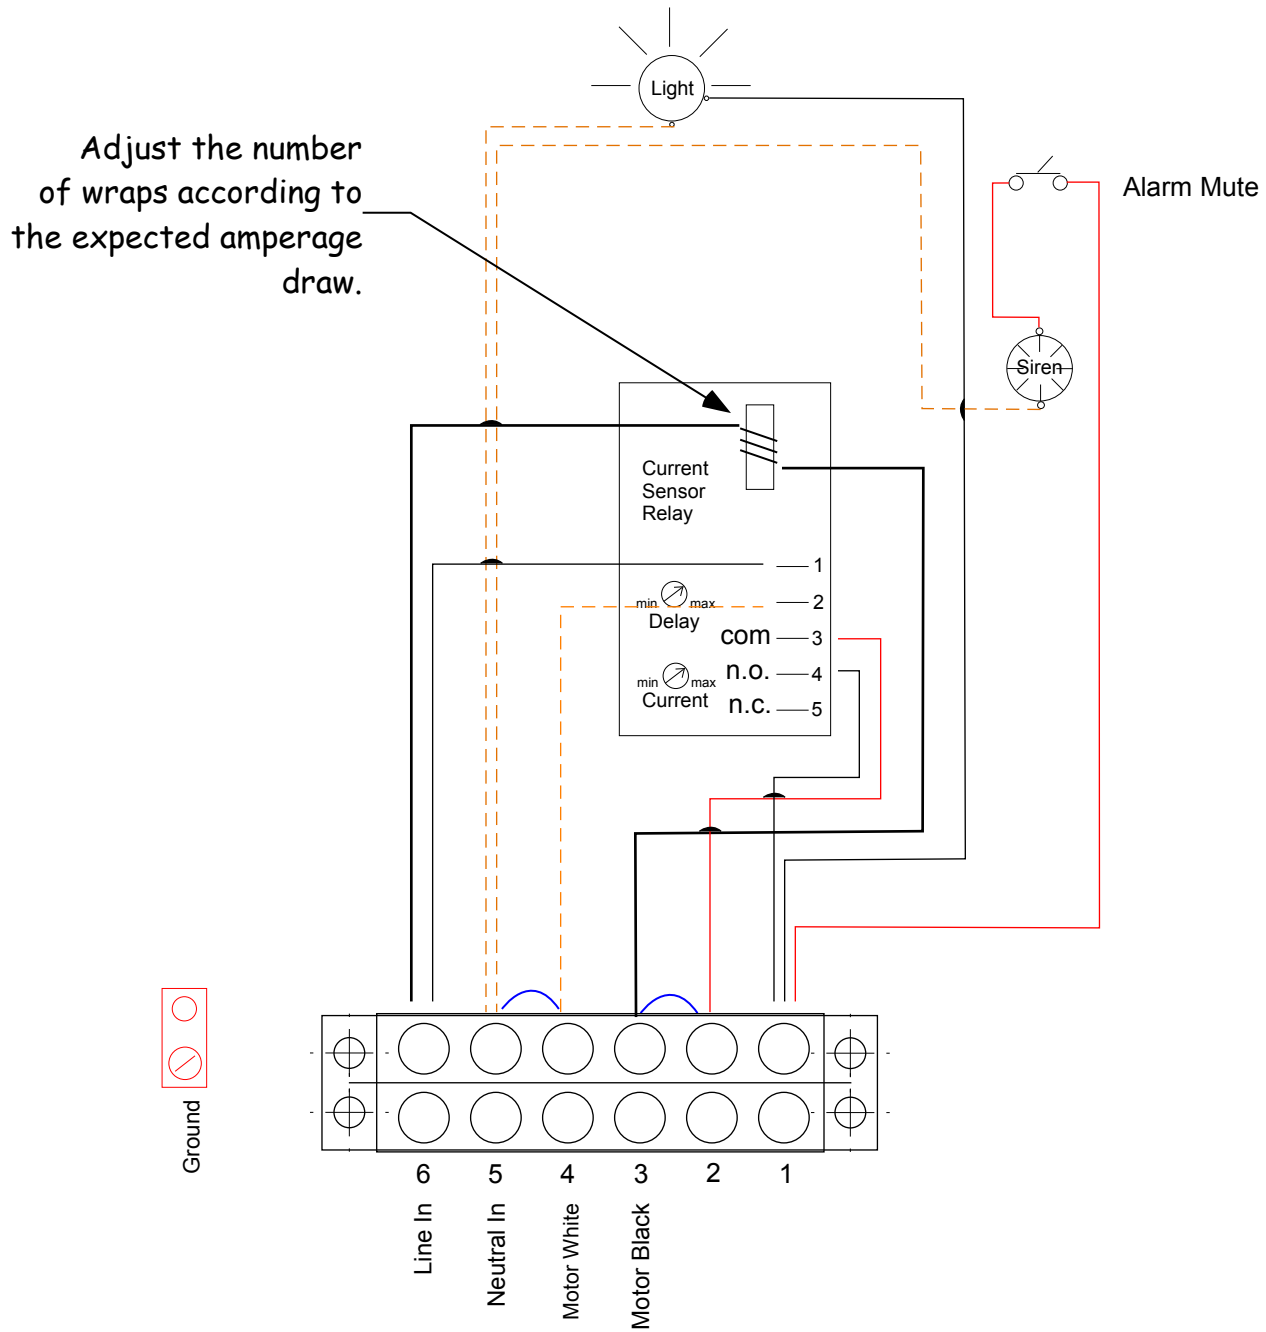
Light

Adjust the number of wraps according to the expected amperage draw.

Alarm Mute

Siren

Current Sensor Relay

1

min max Delay

2

com 3

min max Current

n.o. 4

n.c. 5

Ground

6 5 4 3 2 1

Line In

Neutral In

Motor White

Motor Black